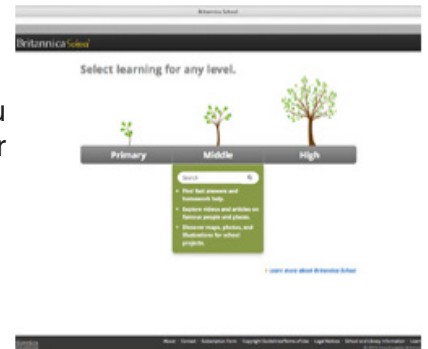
Britannica School

Britannica School

Select learning for any level.

u

r

Primary

Middle

High

Search

• Find fast answers and homework help.

• Explore videos and articles on famous people and places.

• Discover maps, photos, and illustrations for school projects.

Learn more about Britannica School

About Contact Subscription Form Copyright/Guidelines/Terms of Use Legal Notices School and Library Information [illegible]